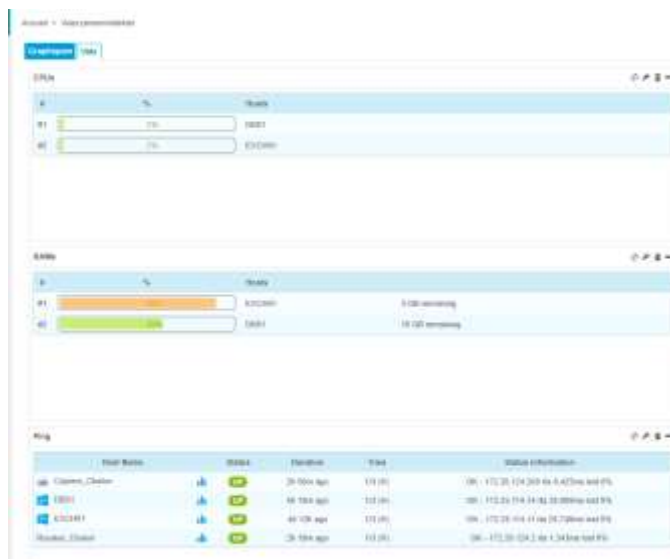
Accueil > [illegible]

Graphiques | Vue

CPUs

| # | % | Hosts |
|---|---|---|
| #1 | 1% | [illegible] |
| #2 | 1% | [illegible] |

RAMs

| # | % | Hosts | |
|---|---|---|---|
| #1 | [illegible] | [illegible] | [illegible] remaining |
| #2 | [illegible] | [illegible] | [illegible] remaining |

Ping

| Host Name | | Status | Duration | Tries | Status information |
|---|---|---|---|---|---|
| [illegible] | | UP | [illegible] ago | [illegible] | OK - 172.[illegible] |
| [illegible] | | UP | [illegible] ago | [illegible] | OK - 172.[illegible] |
| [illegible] | | UP | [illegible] ago | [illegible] | OK - 172.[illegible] |
| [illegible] | | UP | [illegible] ago | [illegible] | OK - 172.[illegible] |